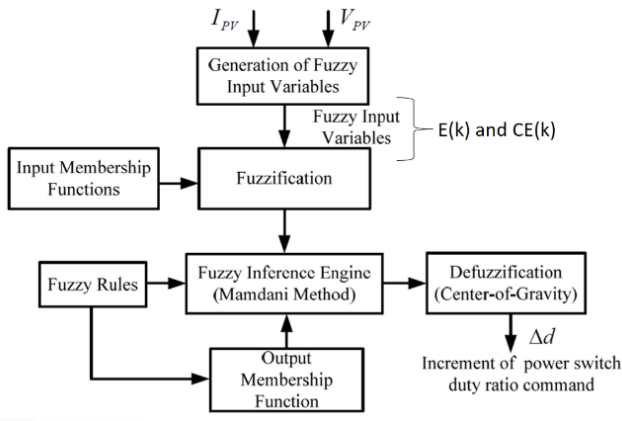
$I_{PV}$ $V_{PV}$

Generation of Fuzzy Input Variables

Fuzzy Input Variables

E(k) and CE(k)

Input Membership Functions

Fuzzification

Fuzzy Rules

Fuzzy Inference Engine (Mamdani Method)

Defuzzification (Center-of-Gravity)

$\Delta d$

Increment of power switch duty ratio command

Output Membership Function